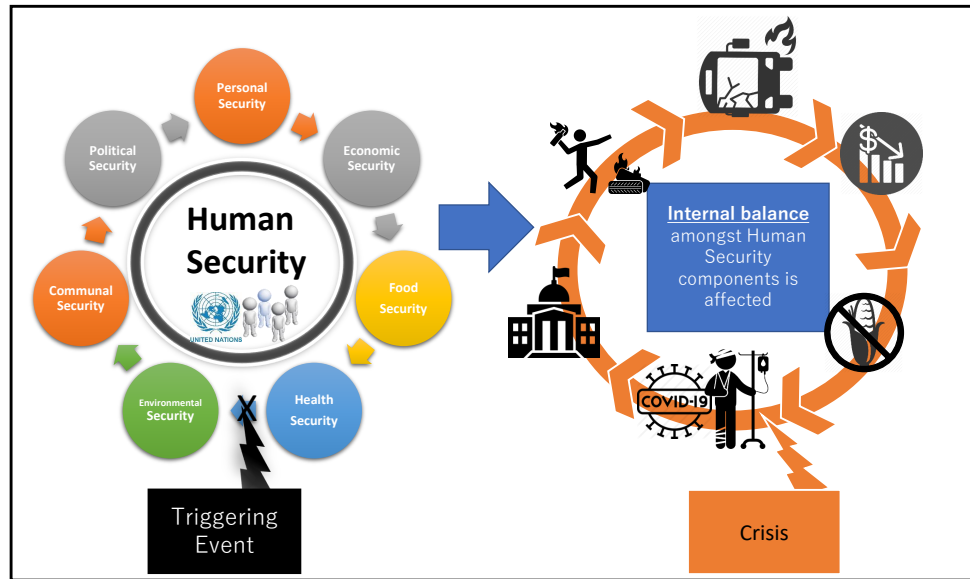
Personal Security

Economic Security

Food Security

Health Security

Environmental Security

Communal Security

Political Security

Human Security

UNITED NATIONS

X

Triggering Event

Internal balance amongst Human Security components is affected

COVID-19

Crisis